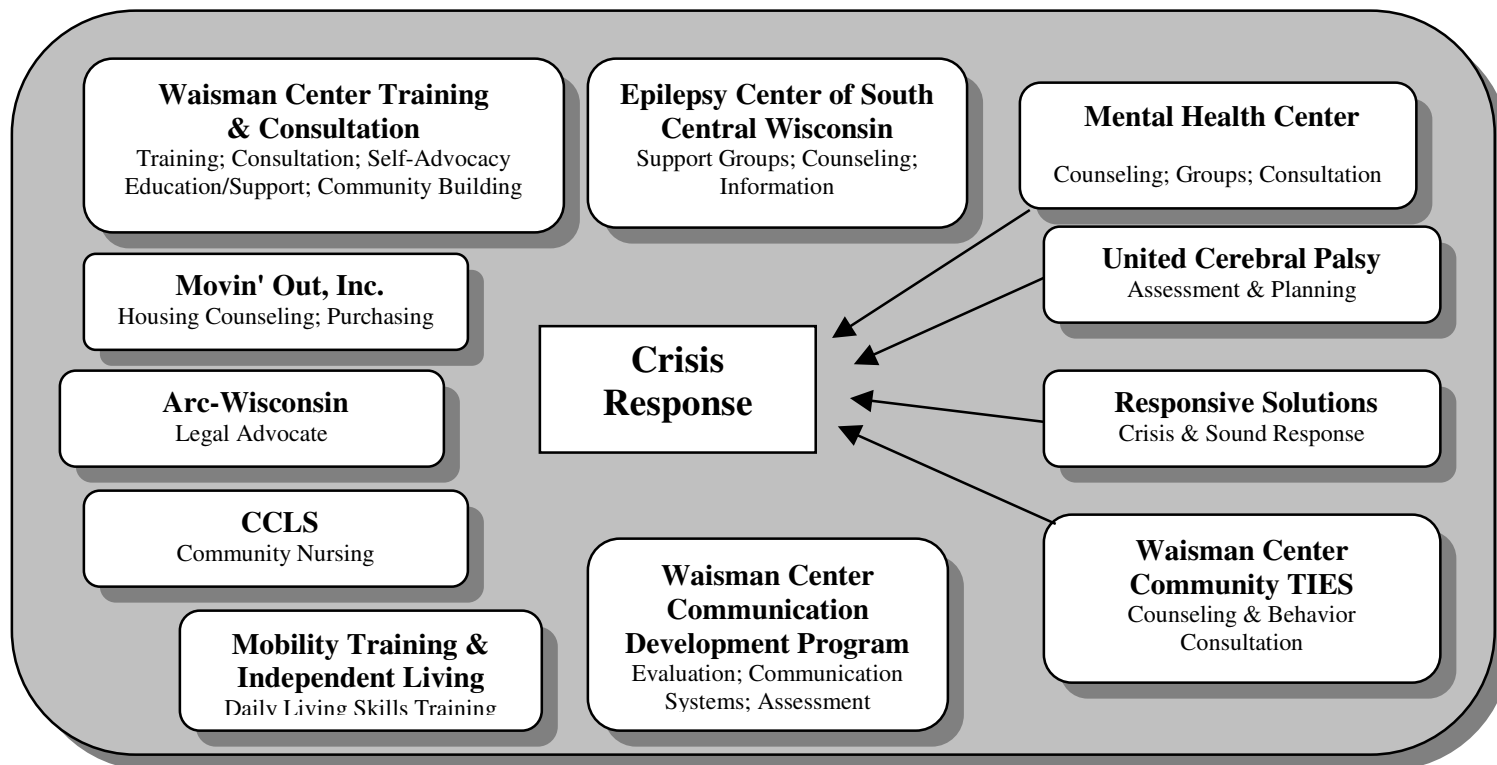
Waisman Center Training & Consultation
Training; Consultation; Self-Advocacy Education/Support; Community Building

Epilepsy Center of South Central Wisconsin
Support Groups; Counseling; Information

Mental Health Center
Counseling; Groups; Consultation

Movin' Out, Inc.
Housing Counseling; Purchasing

Crisis Response

United Cerebral Palsy
Assessment & Planning

Arc-Wisconsin
Legal Advocate

Responsive Solutions
Crisis & Sound Response

CCLS
Community Nursing

Waisman Center Community TIES
Counseling & Behavior Consultation

Mobility Training & Independent Living
Daily Living Skills Training

Waisman Center Communication Development Program
Evaluation; Communication Systems; Assessment